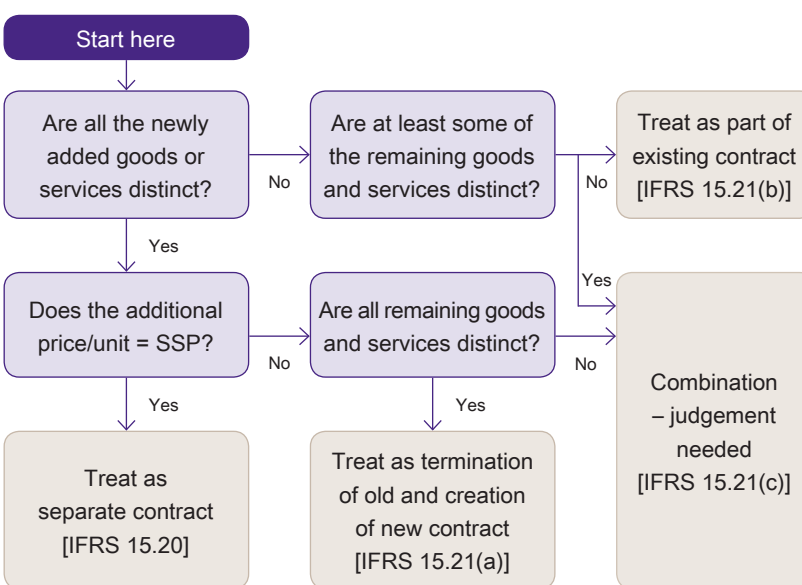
Start here

Are all the newly added goods or services distinct?

No

Are at least some of the remaining goods and services distinct?

No

Treat as part of existing contract [IFRS 15.21(b)]

Yes

Yes

Does the additional price/unit = SSP?

No

Are all remaining goods and services distinct?

No

Combination – judgement needed [IFRS 15.21(c)]

Yes

Treat as separate contract [IFRS 15.20]

Yes

Treat as termination of old and creation of new contract [IFRS 15.21(a)]